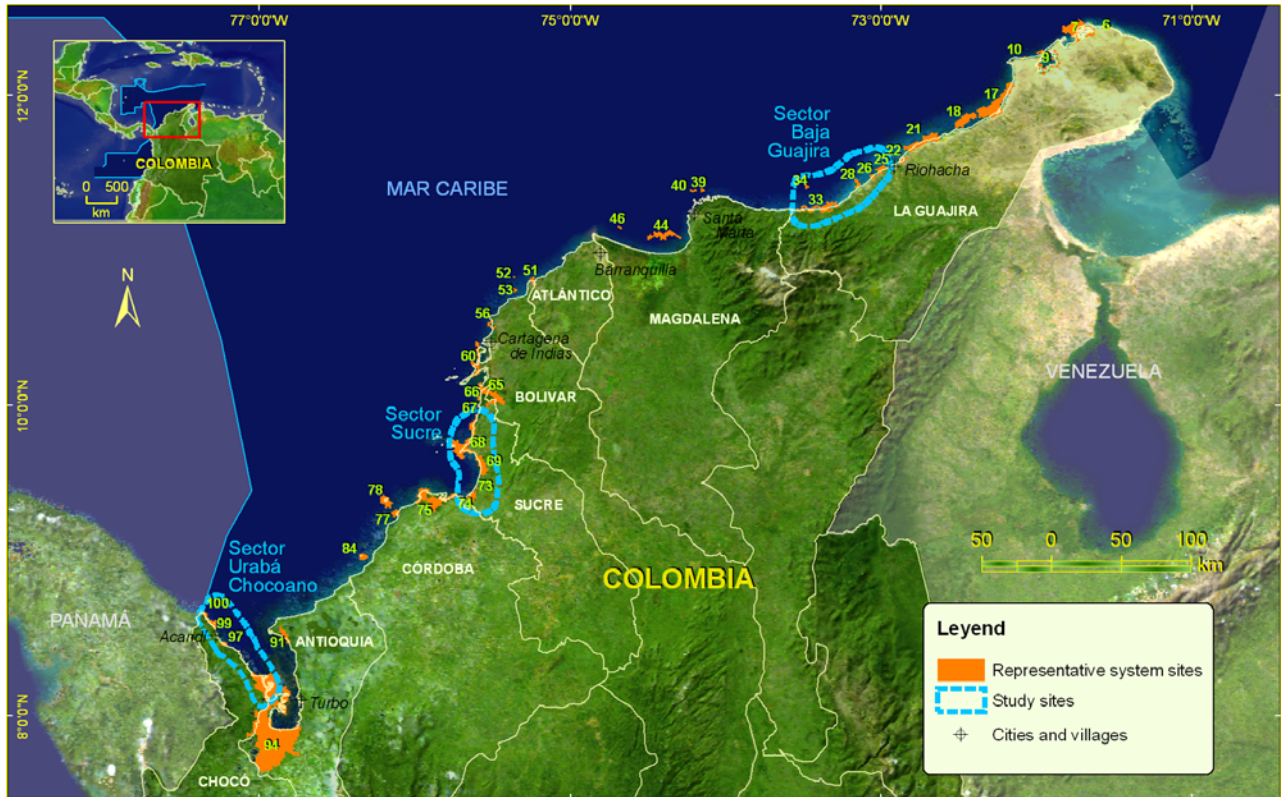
77°0'0"W
75°0'0"W
73°0'0"W
71°0'0"W
12°0'0"N
10°0'0"N
8°0'0"N

COLOMBIA
0 500
km

N

MAR CARIBE

Sector Baja Guajira
Sector Sucre
Sector Urabá Chocoano

7 6 10 9 17 18 21 22 25 26 28 34 33 40 39 46 44 52 51 53 56 60 65 66 67 68 69 73 74 75 77 78 84 100 99 97 91 94

Riohacha
LA GUAJIRA
Santa Marta
Barranquilla
ATLÁNTICO
MAGDALENA
Cartagena de Indias
BOLIVAR
SUCRE
CORDOBA
ANTIOQUIA
Acandí
Turbo
CHOCÓ
PANAMÁ
VENEZUELA
COLOMBIA

50 0 50 100
km

Leyend
Representative system sites
Study sites
Cities and villages